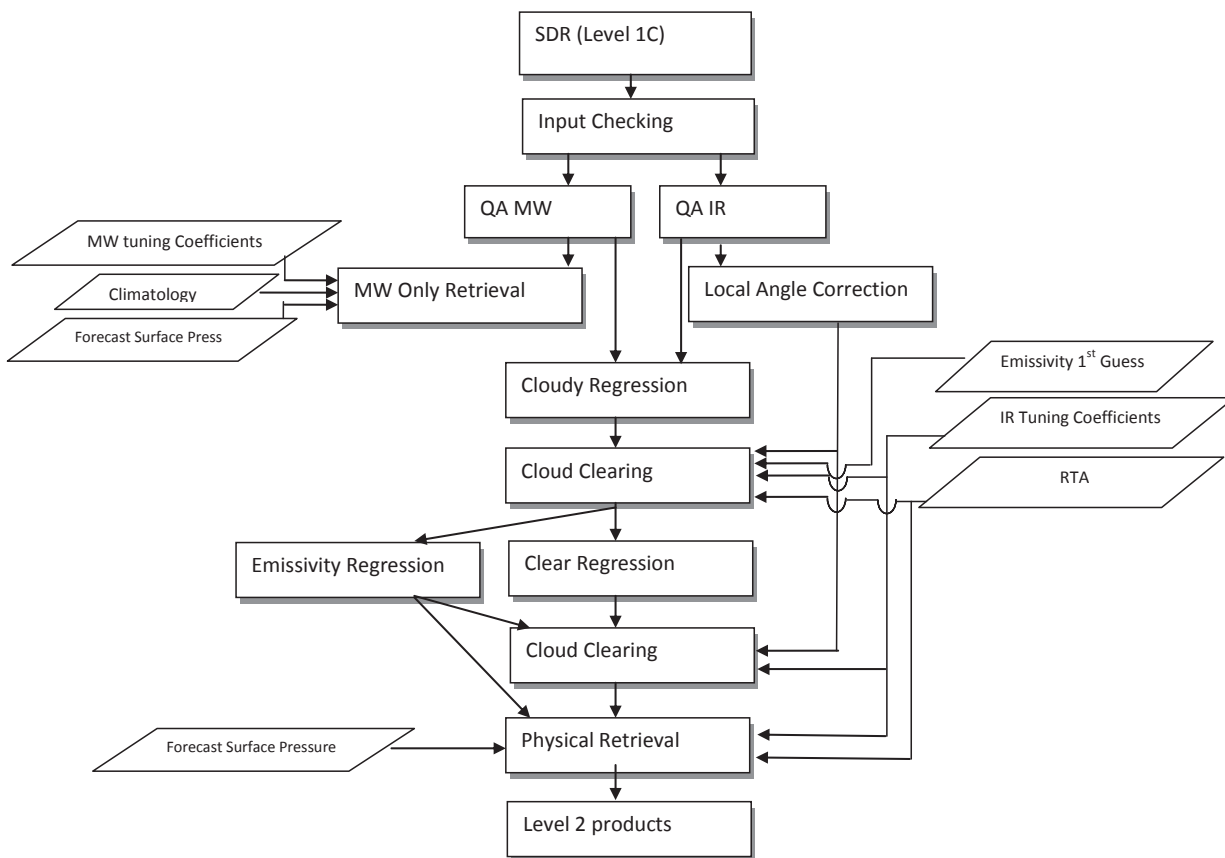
SDR (Level 1C)

Input Checking

QA MW

QA IR

MW tuning Coefficients

Climatology

Forecast Surface Press

MW Only Retrieval

Local Angle Correction

Emissivity 1$^{st}$ Guess

Cloudy Regression

IR Tuning Coefficients

Cloud Clearing

RTA

Emissivity Regression

Clear Regression

Cloud Clearing

Forecast Surface Pressure

Physical Retrieval

Level 2 products